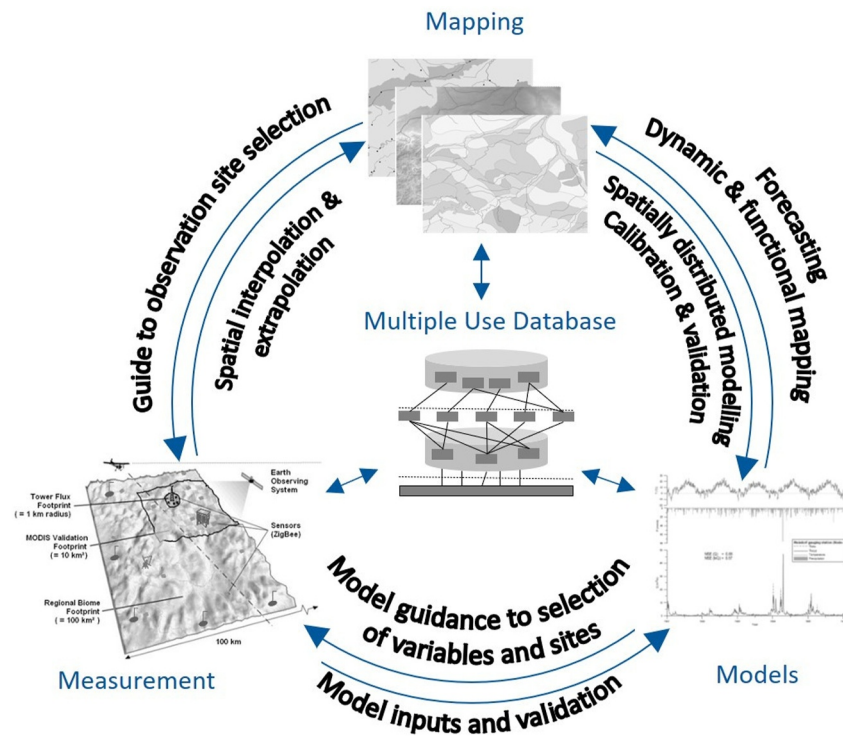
Mapping

Guide to observation site selection

Spatial interpolation & extrapolation

Forecasting

Dynamic & functional mapping

Spatially distributed modelling

Calibration & validation

Multiple Use Database

Earth Observing System

Tower Flux Footprint (≈ 1 km radius)

Sensors (ZigBee)

MODIS Validation Footprint (≈ 10 km²)

Regional Biome Footprint (≈ 100 km²)

100 km

Model guidance to selection of variables and sites

Model inputs and validation

Measurement

Models